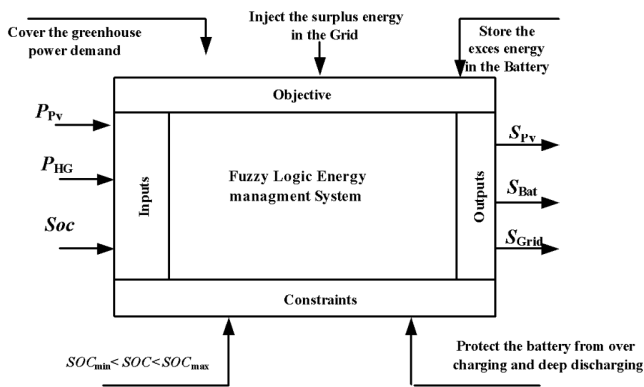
Cover the greenhouse power demand

Inject the surplus energy in the Grid

Store the exces energy in the Battery

Objective

$P_{Pv}$

$P_{HG}$

$Soc$

Inputs

Fuzzy Logic Energy managment System

Outputs

$S_{Pv}$

$S_{Bat}$

$S_{Grid}$

Constraints

$SOC_{min} < SOC < SOC_{max}$

Protect the battery from over charging and deep discharging